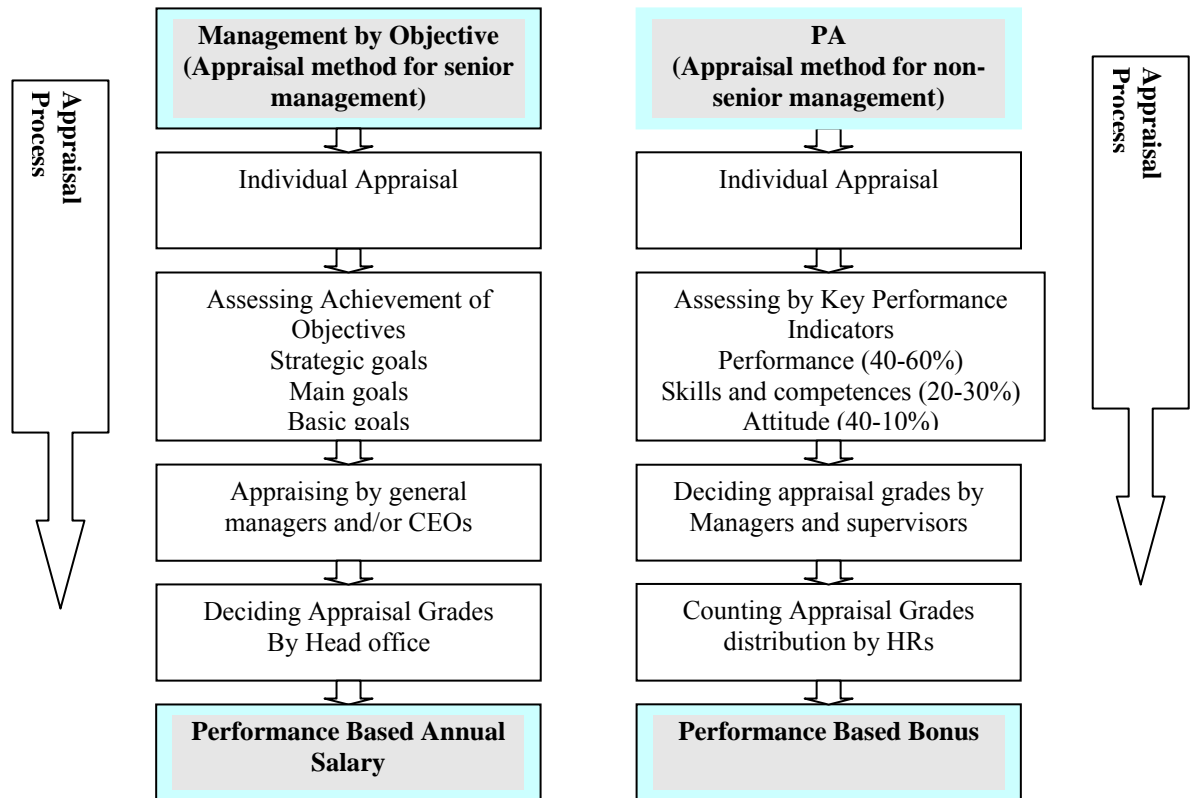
Appraisal Process

Management by Objective (Appraisal method for senior management)

Individual Appraisal

Assessing Achievement of Objectives
Strategic goals
Main goals
Basic goals

Appraising by general managers and/or CEOs

Deciding Appraisal Grades By Head office

Performance Based Annual Salary

PA (Appraisal method for non-senior management)

Individual Appraisal

Assessing by Key Performance Indicators
Performance (40-60%)
Skills and competences (20-30%)
Attitude (40-10%)

Deciding appraisal grades by Managers and supervisors

Counting Appraisal Grades distribution by HRs

Performance Based Bonus

Appraisal Process